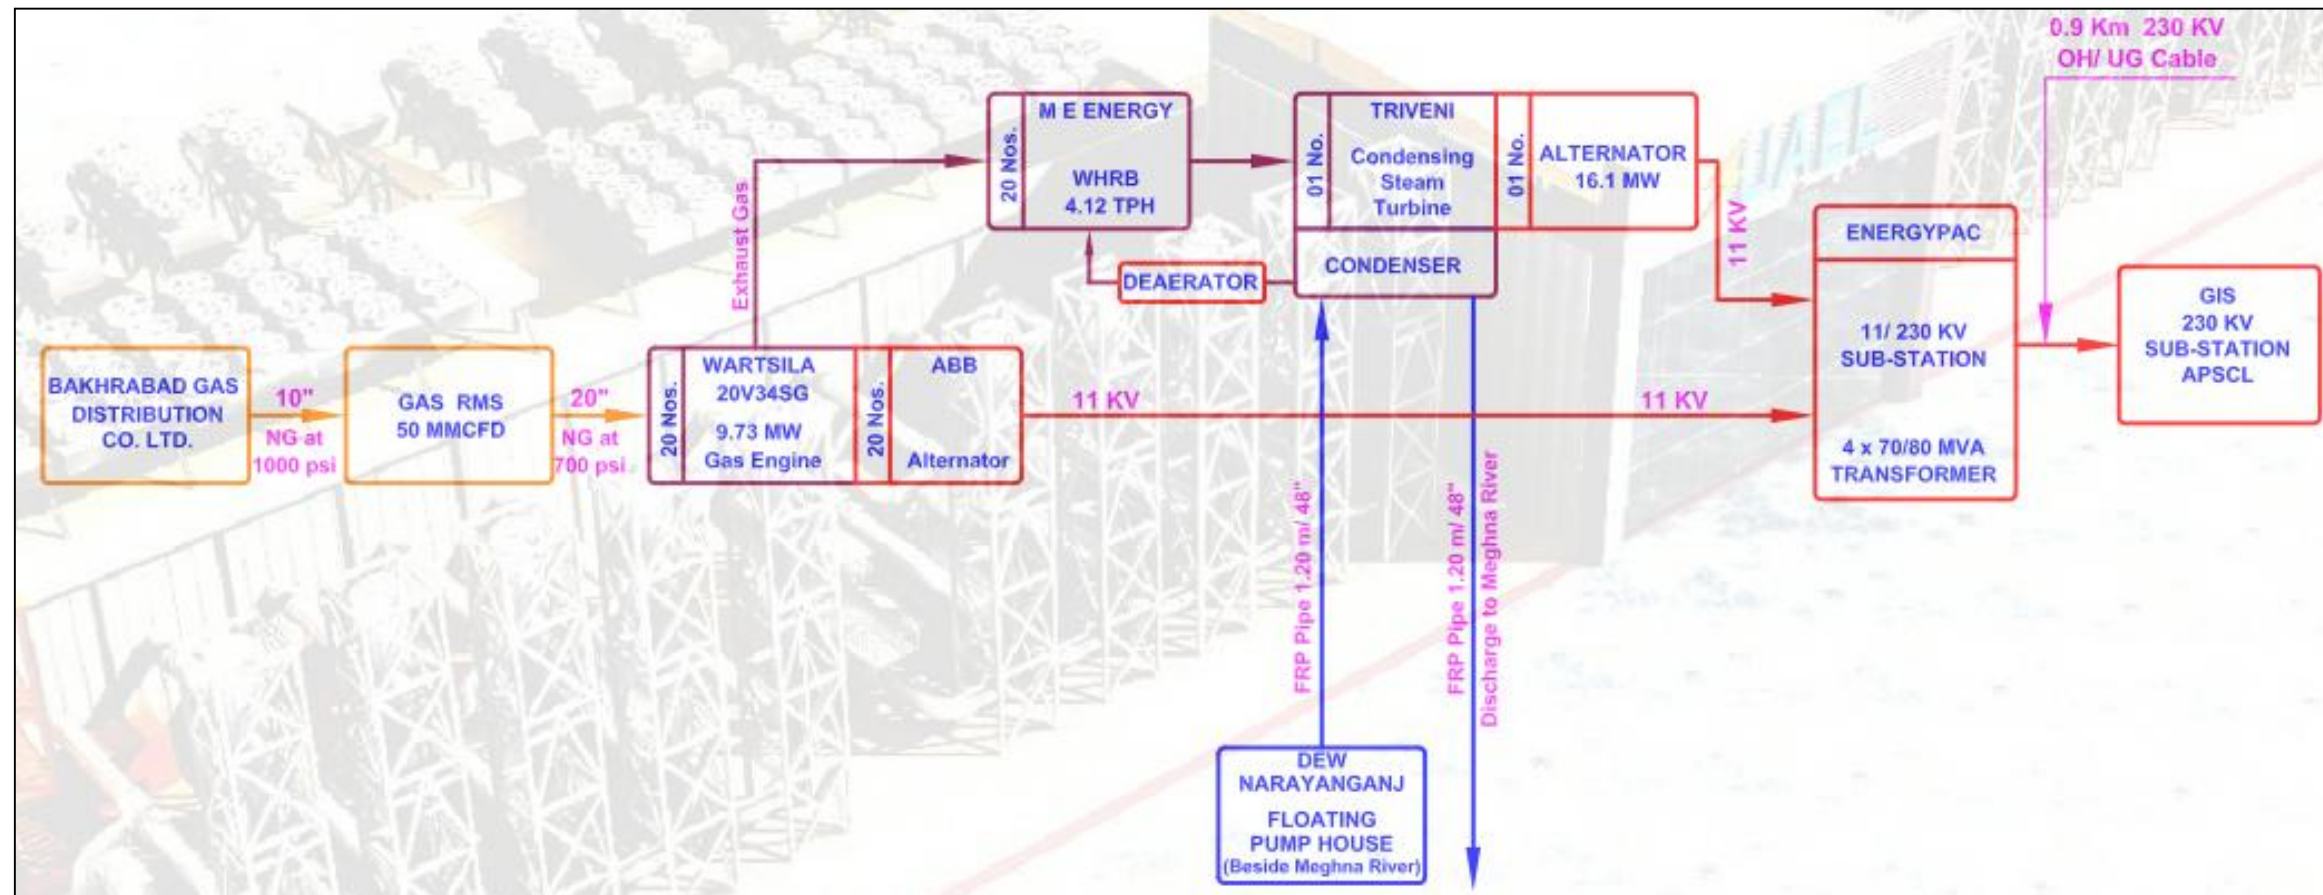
0.9 Km 230 KV
OH/ UG Cable

20 Nos.
M E ENERGY
WHRB
4.12 TPH

01 No.
TRIVENI
Condensing
Steam
Turbine

01 No.
ALTERNATOR
16.1 MW

Exhaust Gas

DEAERATOR

CONDENSER

11 KV

ENERGYPAC
11/ 230 KV
SUB-STATION
4 x 70/80 MVA
TRANSFORMER

GIS
230 KV
SUB-STATION
APSCL

BAKHRABAD GAS DISTRIBUTION CO. LTD.

10"
NG at
1000 psi

GAS RMS
50 MMCFD

20"
NG at
700 psi

20 Nos.
WARTSILA
20V34SG
9.73 MW
Gas Engine

20 Nos.
ABB
Alternator

11 KV

11 KV

FRP Pipe 1.20 m/ 48"

FRP Pipe 1.20 m/ 48"
Discharge to Meghna River

DEW
NARAYANGANJ
FLOATING
PUMP HOUSE
(Beside Meghna River)